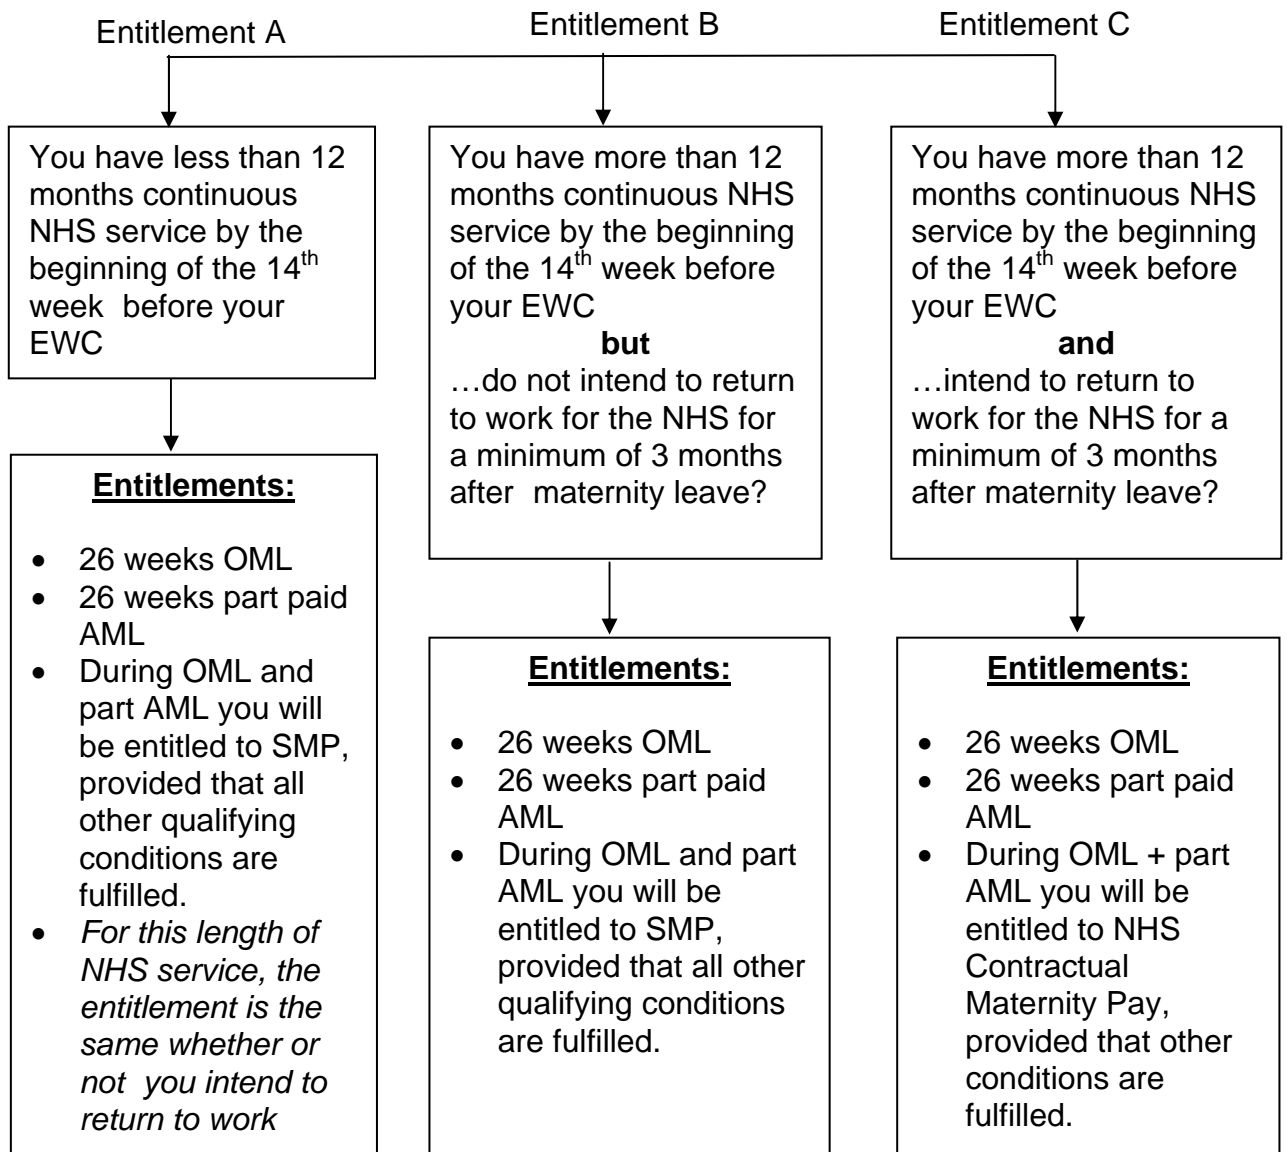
Entitlement A

You have less than 12 months continuous NHS service by the beginning of the 14$^{th}$ week before your EWC

**Entitlements:**

- 26 weeks OML
- 26 weeks part paid AML
- During OML and part AML you will be entitled to SMP, provided that all other qualifying conditions are fulfilled.
- *For this length of NHS service, the entitlement is the same whether or not you intend to return to work*

Entitlement B

You have more than 12 months continuous NHS service by the beginning of the 14$^{th}$ week before your EWC

**but**

…do not intend to return to work for the NHS for a minimum of 3 months after maternity leave?

**Entitlements:**

- 26 weeks OML
- 26 weeks part paid AML
- During OML and part AML you will be entitled to SMP, provided that all other qualifying conditions are fulfilled.

Entitlement C

You have more than 12 months continuous NHS service by the beginning of the 14$^{th}$ week before your EWC

**and**

…intend to return to work for the NHS for a minimum of 3 months after maternity leave?

**Entitlements:**

- 26 weeks OML
- 26 weeks part paid AML
- During OML + part AML you will be entitled to NHS Contractual Maternity Pay, provided that other conditions are fulfilled.